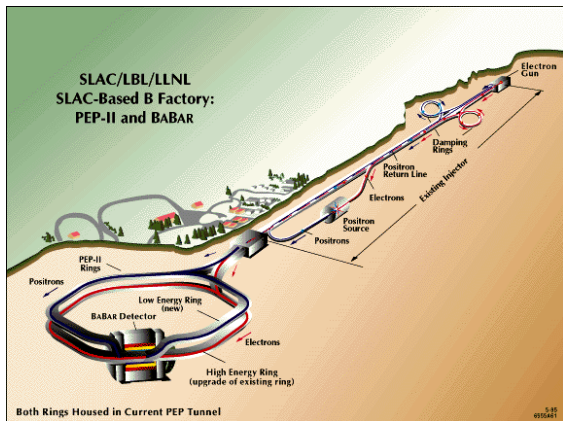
SLAC/LBL/LLNL
SLAC-Based B Factory:
PEP-II and BABAR

Electron Gun

Damping Rings

Positron Return Line

Electrons

Existing Injector

Positron Source

Positrons

PEP-II Rings

Positrons

Low Energy Ring (new)

BABAR Detector

Electrons

High Energy Ring (upgrade of existing ring)

Both Rings Housed in Current PEP Tunnel

5-95
6555A1